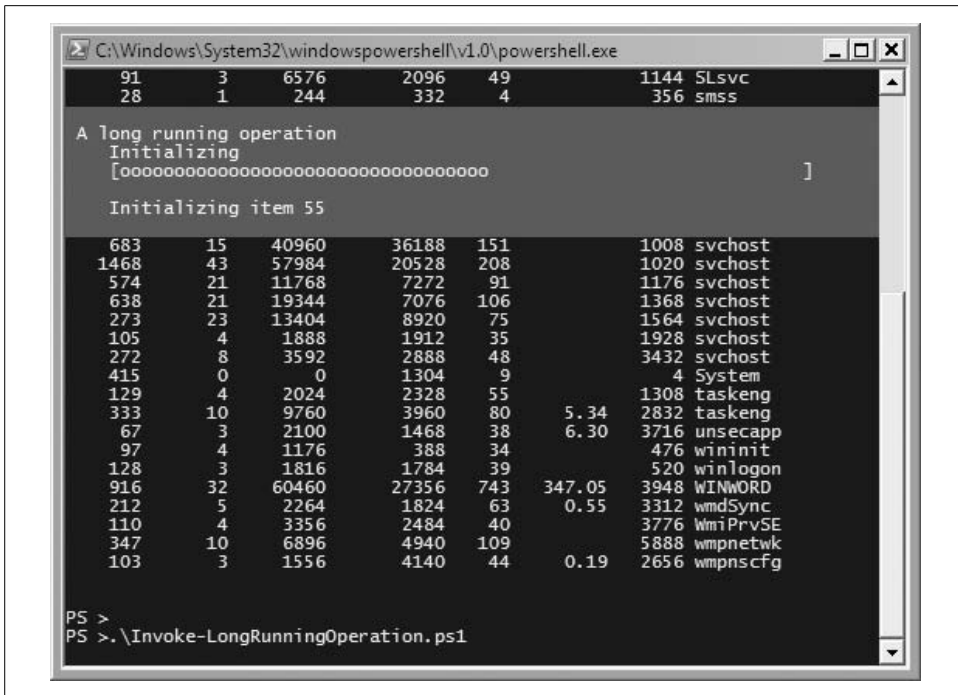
C:\Windows\System32\windowspowershell\v1.0\powershell.exe

| | | | | | | | |
|---|---|---|---|---|---|---|---|
| 91 | 3 | 6576 | 2096 | 49 | | 1144 | SLsvc |
| 28 | 1 | 244 | 332 | 4 | | 356 | smss |

A long running operation
Initializing
[ooooooooooooooooooooooooooooooooo ]

Initializing item 55

| | | | | | | | |
|---|---|---|---|---|---|---|---|
| 683 | 15 | 40960 | 36188 | 151 | | 1008 | svchost |
| 1468 | 43 | 57984 | 20528 | 208 | | 1020 | svchost |
| 574 | 21 | 11768 | 7272 | 91 | | 1176 | svchost |
| 638 | 21 | 19344 | 7076 | 106 | | 1368 | svchost |
| 273 | 23 | 13404 | 8920 | 75 | | 1564 | svchost |
| 105 | 4 | 1888 | 1912 | 35 | | 1928 | svchost |
| 272 | 8 | 3592 | 2888 | 48 | | 3432 | svchost |
| 415 | 0 | 0 | 1304 | 9 | | 4 | System |
| 129 | 4 | 2024 | 2328 | 55 | | 1308 | taskeng |
| 333 | 10 | 9760 | 3960 | 80 | 5.34 | 2832 | taskeng |
| 67 | 3 | 2100 | 1468 | 38 | 6.30 | 3716 | unsecapp |
| 97 | 4 | 1176 | 388 | 34 | | 476 | wininit |
| 128 | 3 | 1816 | 1784 | 39 | | 520 | winlogon |
| 916 | 32 | 60460 | 27356 | 743 | 347.05 | 3948 | WINWORD |
| 212 | 5 | 2264 | 1824 | 63 | 0.55 | 3312 | wmdSync |
| 110 | 4 | 3356 | 2484 | 40 | | 3776 | WmiPrvSE |
| 347 | 10 | 6896 | 4940 | 109 | | 5888 | wmpnetwk |
| 103 | 3 | 1556 | 4140 | 44 | 0.19 | 2656 | wmpnscfg |

PS >
PS >.\Invoke-LongRunningOperation.ps1